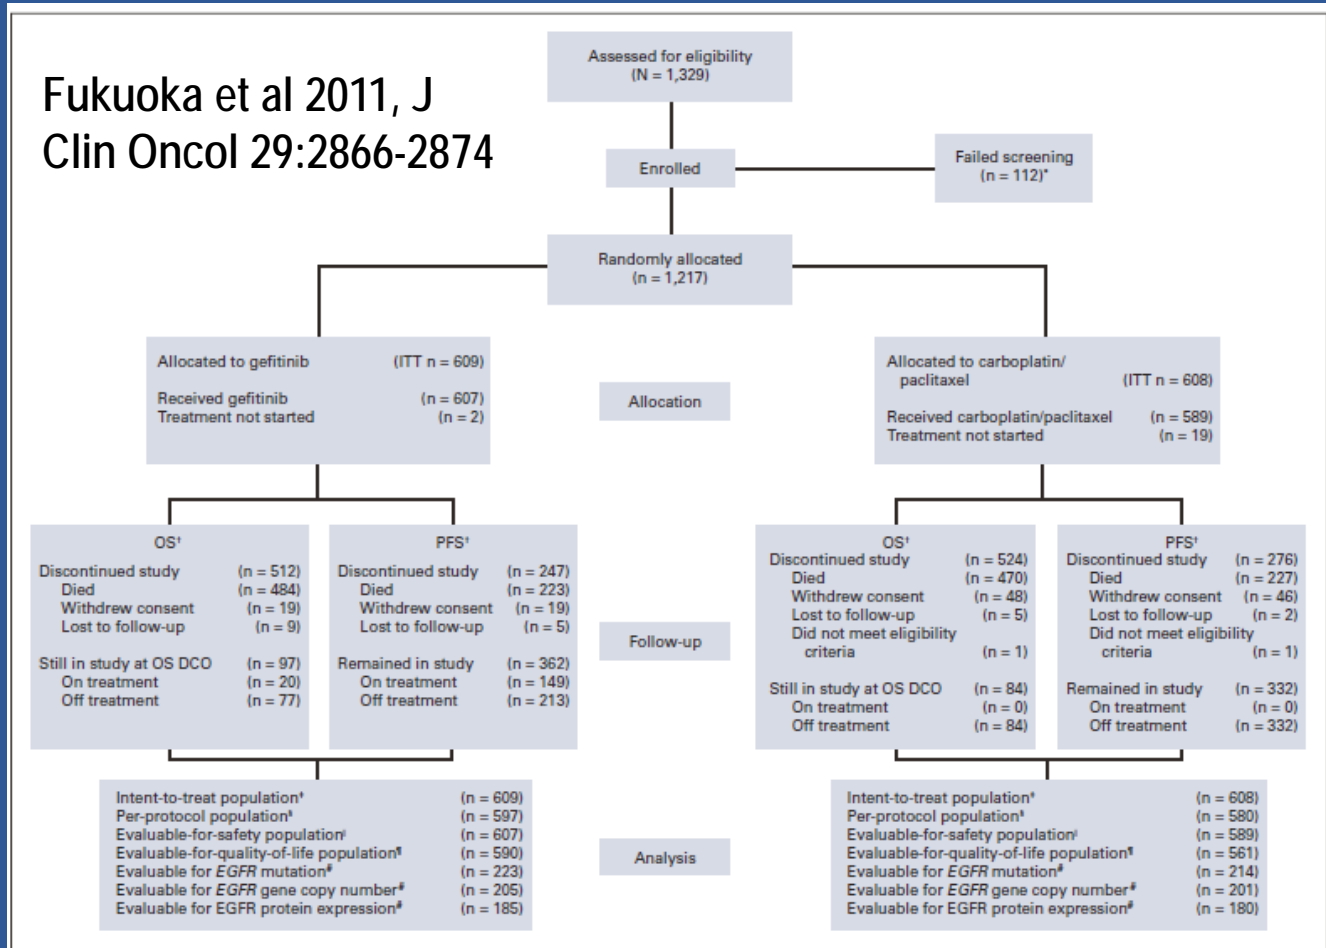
Fukuoka et al 2011, J Clin Oncol 29:2866-2874

Assessed for eligibility
(N = 1,329)

Enrolled

Failed screening
(n = 112)*

Randomly allocated
(n = 1,217)

Allocated to gefitinib (ITT n = 609)
Received gefitinib (n = 607)
Treatment not started (n = 2)

Allocation

Allocated to carboplatin/paclitaxel (ITT n = 608)
Received carboplatin/paclitaxel (n = 589)
Treatment not started (n = 19)

OS†
Discontinued study (n = 512)
Died (n = 484)
Withdrew consent (n = 19)
Lost to follow-up (n = 9)
Still in study at OS DCO (n = 97)
On treatment (n = 20)
Off treatment (n = 77)

PFS†
Discontinued study (n = 247)
Died (n = 223)
Withdrew consent (n = 19)
Lost to follow-up (n = 5)
Remained in study (n = 362)
On treatment (n = 149)
Off treatment (n = 213)

Follow-up

OS†
Discontinued study (n = 524)
Died (n = 470)
Withdrew consent (n = 48)
Lost to follow-up (n = 5)
Did not meet eligibility criteria (n = 1)
Still in study at OS DCO (n = 84)
On treatment (n = 0)
Off treatment (n = 84)

PFS†
Discontinued study (n = 276)
Died (n = 227)
Withdrew consent (n = 46)
Lost to follow-up (n = 2)
Did not meet eligibility criteria (n = 1)
Remained in study (n = 332)
On treatment (n = 0)
Off treatment (n = 332)

Intent-to-treat population‡ (n = 609)
Per-protocol population§ (n = 597)
Evaluable-for-safety population|| (n = 607)
Evaluable-for-quality-of-life population¶ (n = 590)
Evaluable for *EGFR* mutation# (n = 223)
Evaluable for *EGFR* gene copy number# (n = 205)
Evaluable for EGFR protein expression# (n = 185)

Analysis

Intent-to-treat population‡ (n = 608)
Per-protocol population§ (n = 580)
Evaluable-for-safety population|| (n = 589)
Evaluable-for-quality-of-life population¶ (n = 561)
Evaluable for *EGFR* mutation# (n = 214)
Evaluable for *EGFR* gene copy number# (n = 201)
Evaluable for EGFR protein expression# (n = 180)